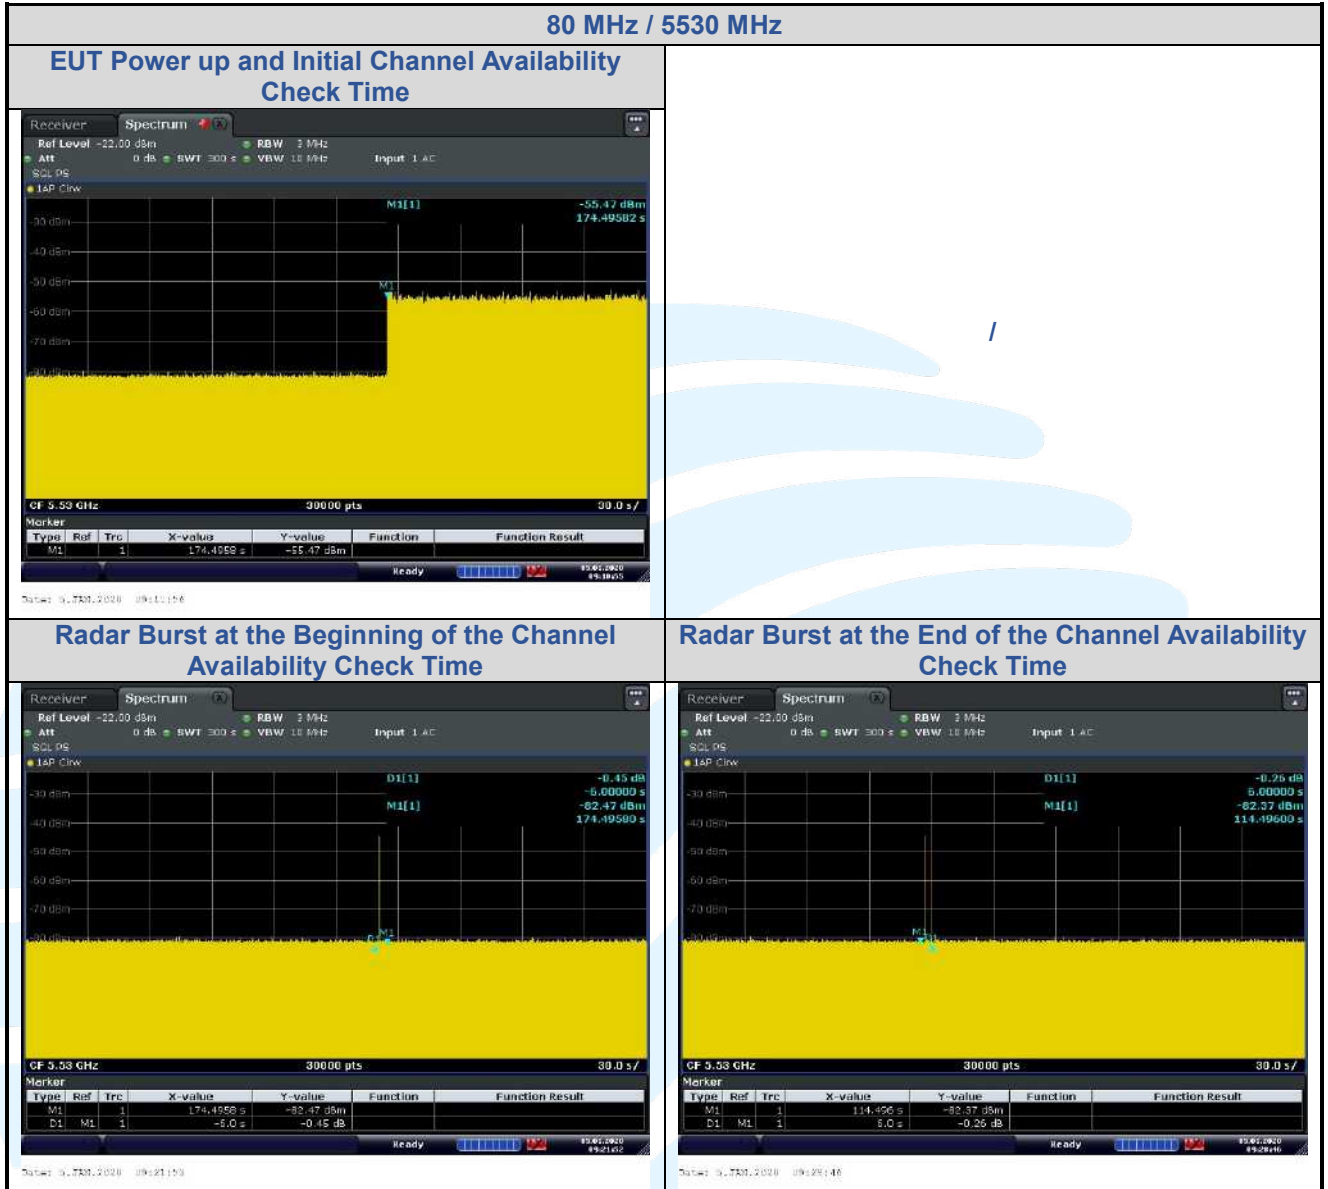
80 MHz / 5530 MHz

EUT Power up and Initial Channel Availability Check Time

Receiver Spectrum
Ref Level -22.00 dBm RBW 3 MHz
Att 0 dB SWT 300 s VBW 10 MHz Input 1 AC
SGL PS
1AP Clrw
M1[1] -55.47 dBm 174.49582 s
-30 dBm
-40 dBm
-50 dBm
-60 dBm
-70 dBm
-80 dBm
M1
CF 5.53 GHz 30000 pts 30.0 s/
Marker

| Type | Ref | Trc | X-value | Y-value | Function | Function Result |
|---|---|---|---|---|---|---|
| M1 | | 1 | 174.4958 s | -55.47 dBm | | |

Ready
15.01.2020 09:10:55
Date: 5.JAN.2020 09:10:56

/

Radar Burst at the Beginning of the Channel Availability Check Time

Receiver Spectrum
Ref Level -22.00 dBm RBW 3 MHz
Att 0 dB SWT 300 s VBW 10 MHz Input 1 AC
SGL PS
1AP Clrw
D1[1] -0.45 dB -5.00000 s
M1[1] -82.47 dBm 174.49580 s
-30 dBm
-40 dBm
-50 dBm
-60 dBm
-70 dBm
-80 dBm
M1
CF 5.53 GHz 30000 pts 30.0 s/
Marker

| Type | Ref | Trc | X-value | Y-value | Function | Function Result |
|---|---|---|---|---|---|---|
| M1 | | 1 | 174.4958 s | -82.47 dBm | | |
| D1 | M1 | 1 | -5.0 s | -0.45 dB | | |

Ready
15.01.2020 09:21:52
Date: 5.JAN.2020 09:21:53

Radar Burst at the End of the Channel Availability Check Time

Receiver Spectrum
Ref Level -22.00 dBm RBW 3 MHz
Att 0 dB SWT 300 s VBW 10 MHz Input 1 AC
SGL PS
1AP Clrw
D1[1] -0.26 dB 5.00000 s
M1[1] -82.37 dBm 114.49600 s
-30 dBm
-40 dBm
-50 dBm
-60 dBm
-70 dBm
-80 dBm
M1
CF 5.53 GHz 30000 pts 30.0 s/
Marker

| Type | Ref | Trc | X-value | Y-value | Function | Function Result |
|---|---|---|---|---|---|---|
| M1 | | 1 | 114.496 s | -82.37 dBm | | |
| D1 | M1 | 1 | 5.0 s | -0.26 dB | | |

Ready
15.01.2020 09:29:46
Date: 5.JAN.2020 09:29:46